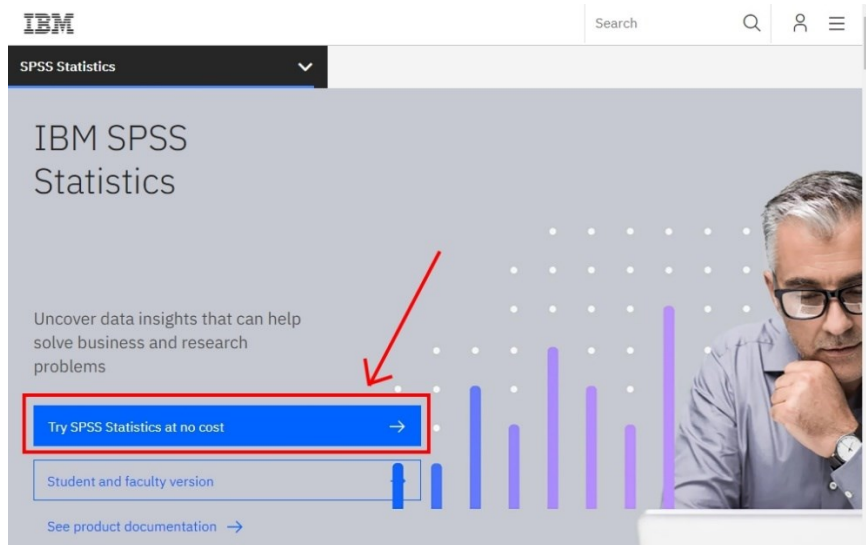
IBM

Search

SPSS Statistics

IBM SPSS Statistics

Uncover data insights that can help solve business and research problems

Try SPSS Statistics at no cost →

Student and faculty version

See product documentation →